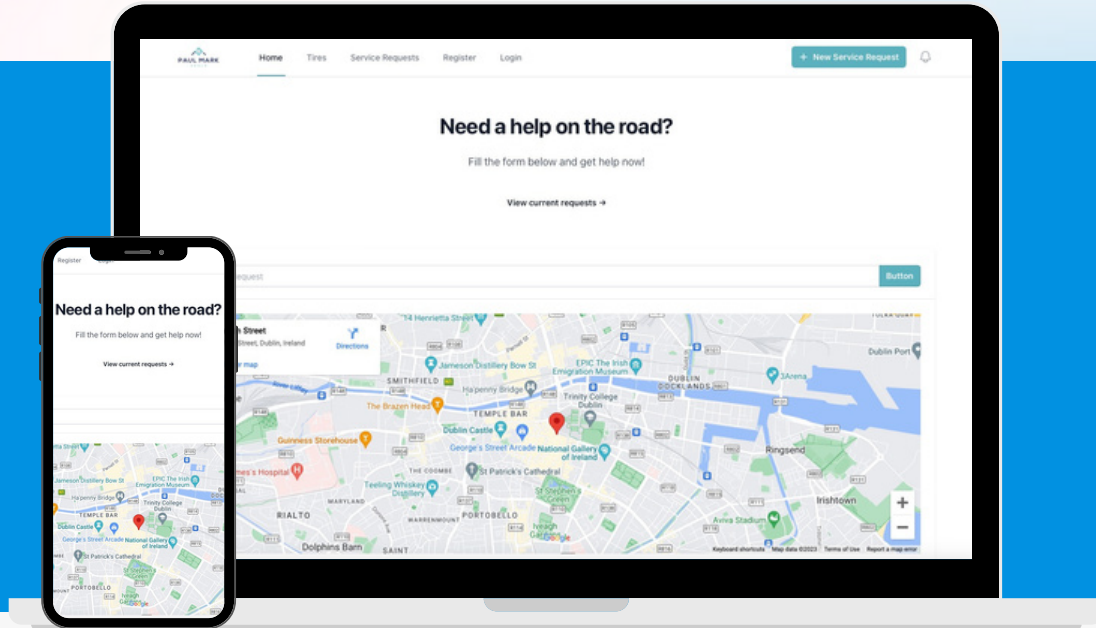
PAUL MARK

Home Tires Service Requests Register Login

+ New Service Request

Need a help on the road?

Fill the form below and get help now!

View current requests →

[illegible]equest

Button

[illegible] Street
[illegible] Street, Dublin, Ireland

Directions

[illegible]r map

Henrietta Street
Jameson Distillery Bow St
SMITHFIELD
Ha'penny Bridge
EPIC The Irish Emigration Museum
DUBLIN DOCKLANDS
Dublin Port
3Arena
The Brazen Head
TEMPLE BAR
Trinity College Dublin
Guinness Storehouse
Dublin Castle
George's Street Arcade
National Gallery of Ireland
Ringsend
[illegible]mes's Hospital
THE COOMBE
St Patrick's Cathedral
Teeling Whiskey Distillery
St Stephen's Green
Irishtown
MARYLAND
RIALTO
WARRENMOUNT
PORTOBELLO
Iveagh Gardens
Aviva Stadium
Dolphins Barn
SAINT
Google
Keyboard shortcuts Map data ©2023 Terms of Use Report a map error

Register Login

Need a help on the road?

Fill the form below and get help now!

View current requests →

Jameson Distillery Bow St
EPIC The Irish Emigration Museum
Ha'penny Bridge
Trinity College Dublin
TEMPLE BAR
Dublin Castle
George's Street Arcade
National Gallery of Ireland
St Patrick's Cathedral
PORTOBELLO
Iveagh Gardens
Google